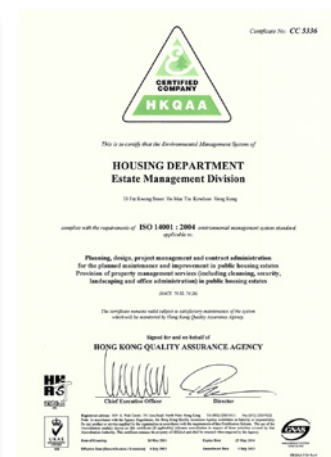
Certificate No. CC 5336

CERTIFIED COMPANY
HKQAA

This is to certify that the Environmental Management System of

HOUSING DEPARTMENT
Estate Management Division

33 Fat Kwong Street Ho Man Tin Kowloon Hong Kong

complies with the requirements of ISO 14001 : 2004 environmental management system standard applicable to :

Planning, design, project management and contract administration for the planned maintenance and improvement in public housing estates
Provision of property management services (including cleansing, security, landscaping and office administration) in public housing estates

(NACE: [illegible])

The certificate remains valid subject to satisfactory maintenance of the system which will be monitored by Hong Kong Quality Assurance Agency.

Signed for and on behalf of
HONG KONG QUALITY ASSURANCE AGENCY

HKR

Chief Executive Officer

Director

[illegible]

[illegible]

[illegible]